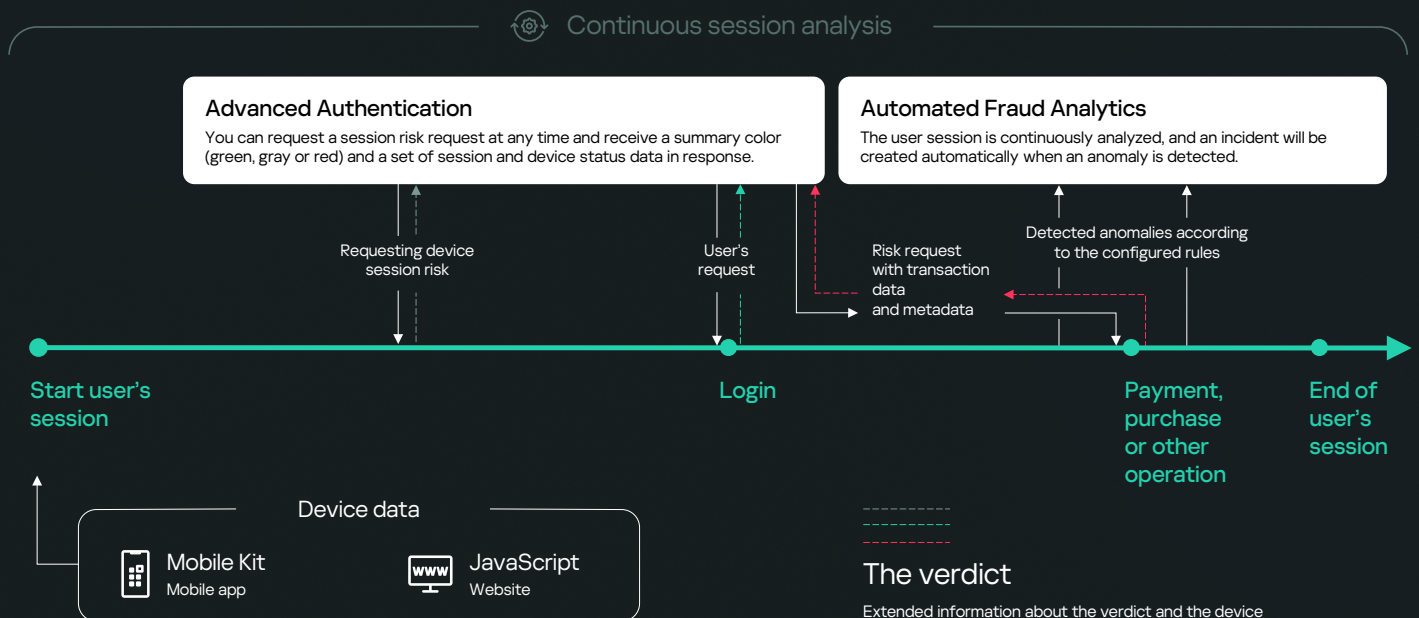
Continuous session analysis

Advanced Authentication

You can request a session risk request at any time and receive a summary color (green, gray or red) and a set of session and device status data in response.

Automated Fraud Analytics

The user session is continuously analyzed, and an incident will be created automatically when an anomaly is detected.

Requesting device session risk

User's request

Risk request with transaction data and metadata

Detected anomalies according to the configured rules

Start user's session

Login

Payment, purchase or other operation

End of user's session

Device data

Mobile Kit
Mobile app

www

JavaScript
Website

The verdict

Extended information about the verdict and the device